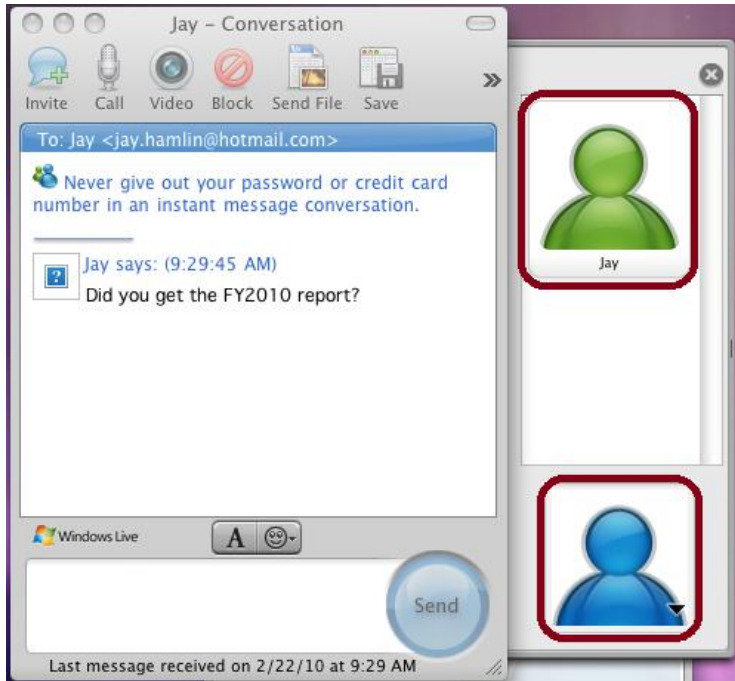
Jay – Conversation

Invite Call Video Block Send File Save

To: Jay <jay.hamlin@hotmail.com>

Never give out your password or credit card number in an instant message conversation.

Jay says: (9:29:45 AM)
Did you get the FY2010 report?

Windows Live

A

Send

Last message received on 2/22/10 at 9:29 AM

Jay